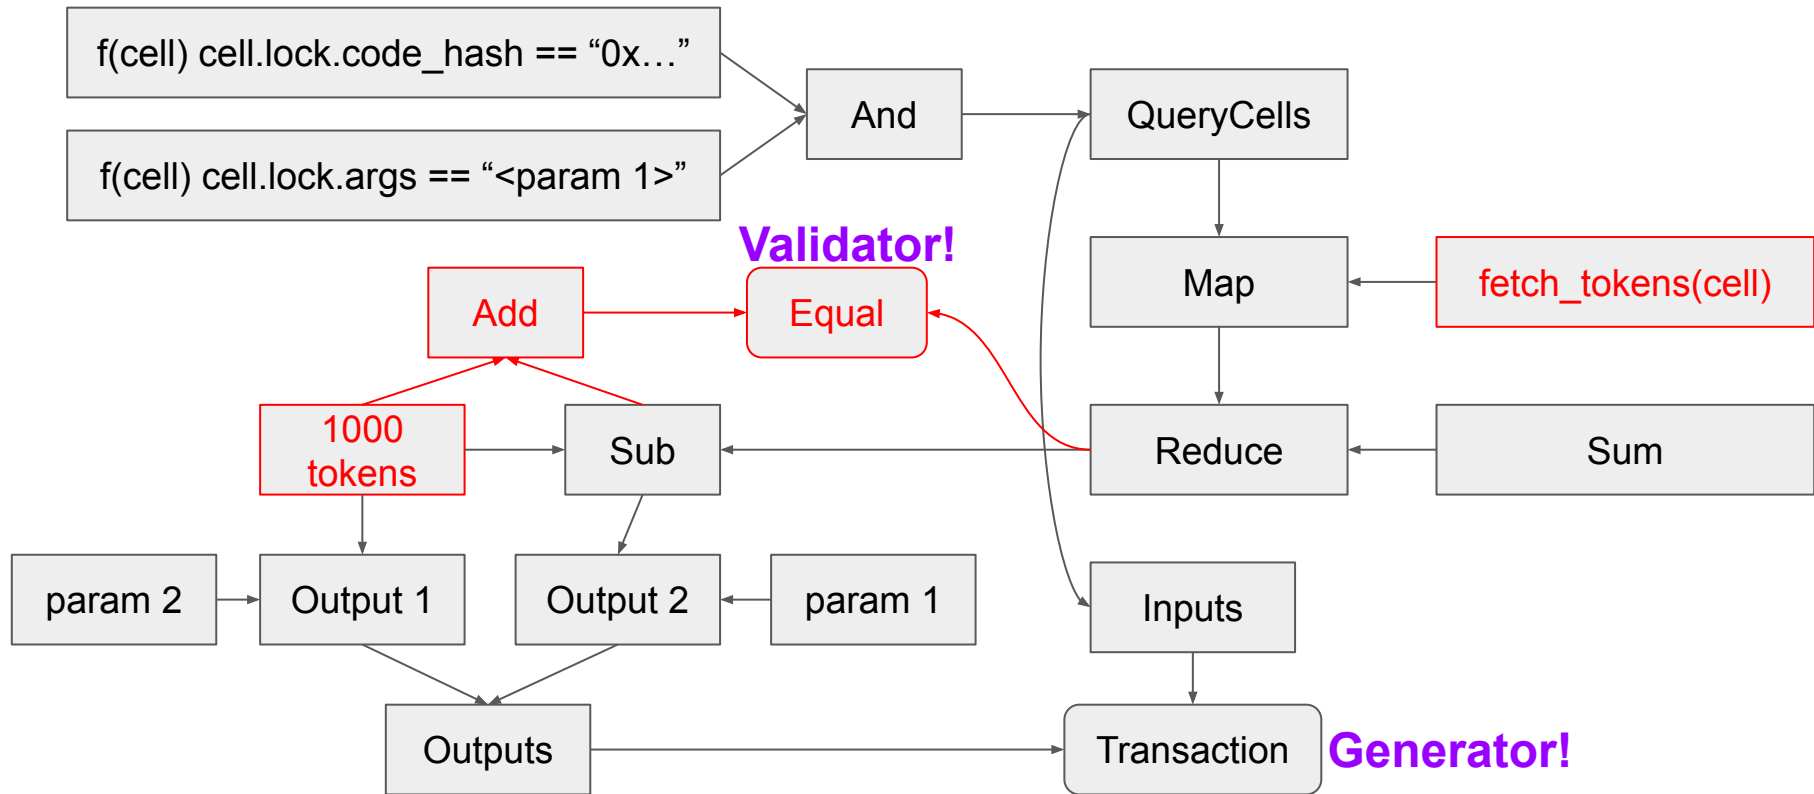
f(cell) cell.lock.code_hash == “0x…”

f(cell) cell.lock.args == “<param 1>”

And

QueryCells

Validator!

Add

Equal

Map

fetch_tokens(cell)

1000 tokens

Sub

Reduce

Sum

param 2

Output 1

Output 2

param 1

Inputs

Outputs

Transaction

Generator!